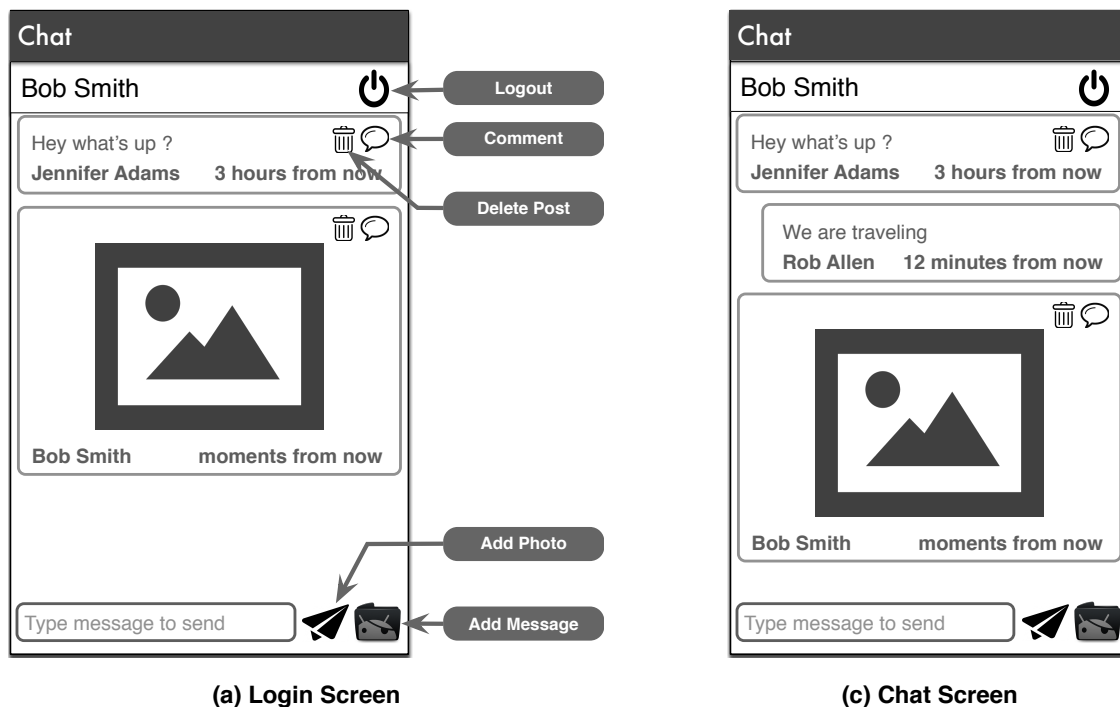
Chat

Bob Smith

Logout

Hey what's up ?

Comment

Jennifer Adams 3 hours from now

Delete Post

Bob Smith moments from now

Add Photo

Type message to send

Add Message

(a) Login Screen

Chat

Bob Smith

Hey what's up ?

Jennifer Adams 3 hours from now

We are traveling

Rob Allen 12 minutes from now

Bob Smith moments from now

Type message to send

(c) Chat Screen